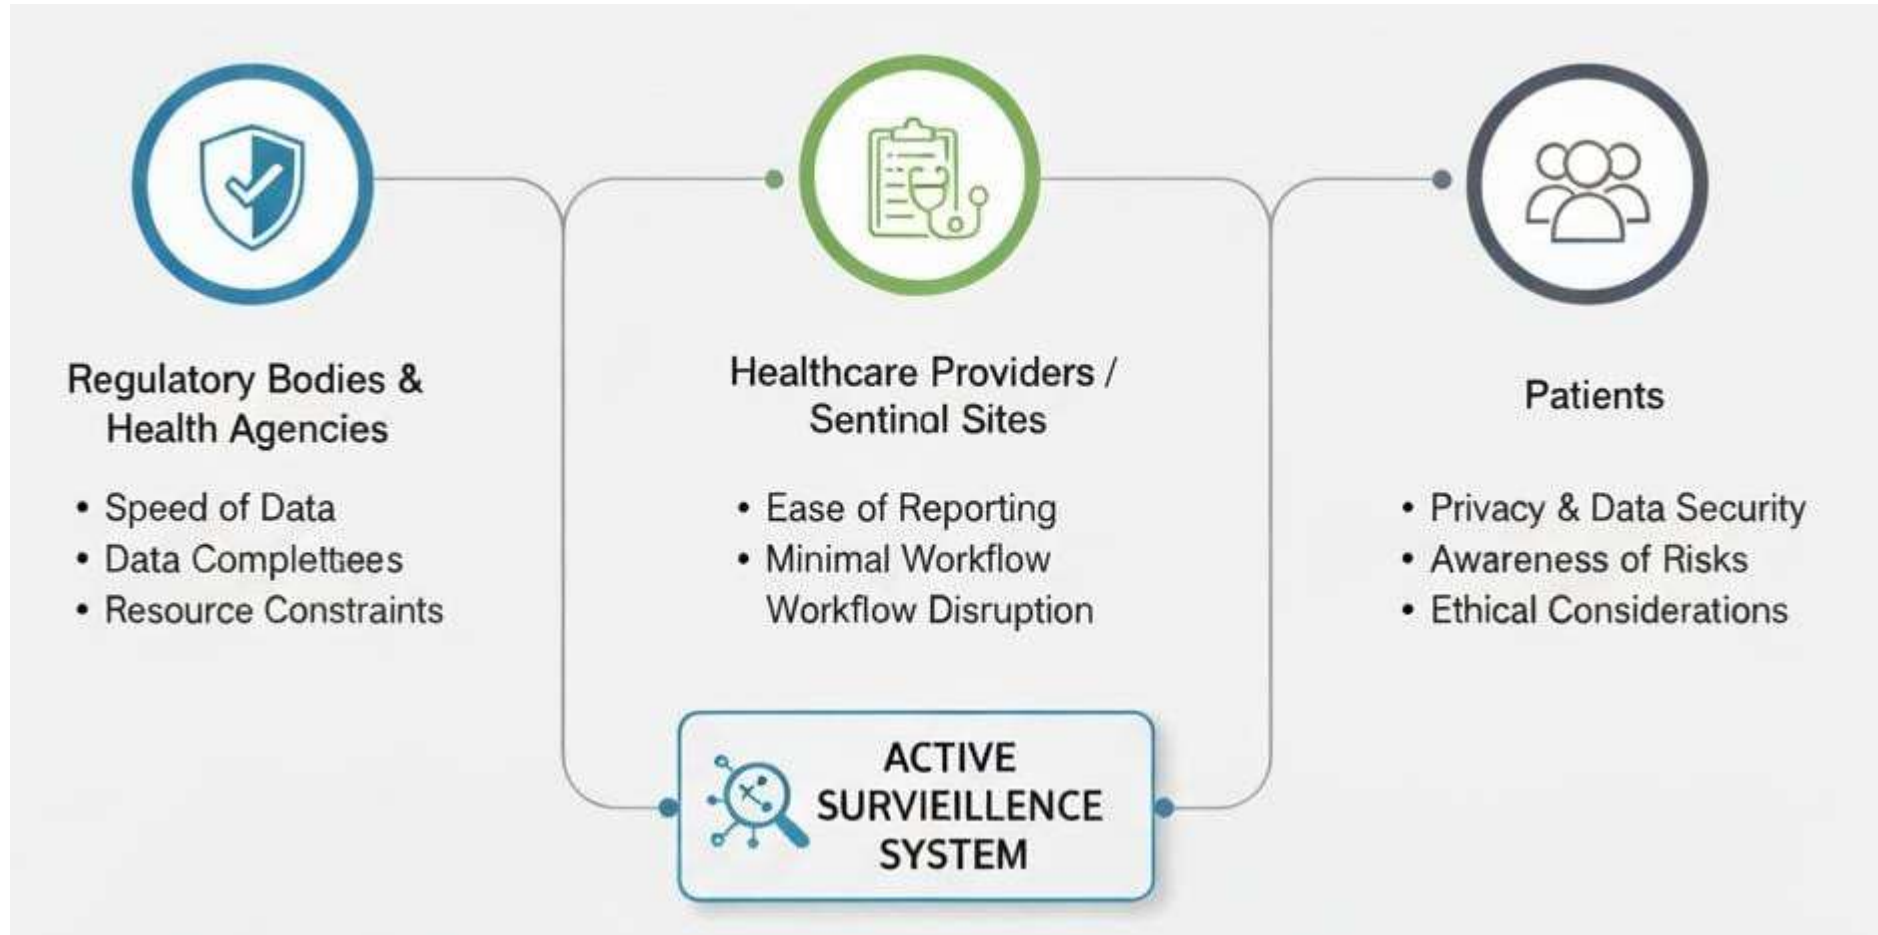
Regulatory Bodies & Health Agencies

• Speed of Data
• Data Complettiees
• Resource Constraints

Healthcare Providers / Sentinol Sites

• Ease of Reporting
• Minimal Workflow Workflow Disruption

Patients

• Privacy & Data Security
• Awareness of Risks
• Ethical Considerations

ACTIVE SURVIEILLENCE SYSTEM